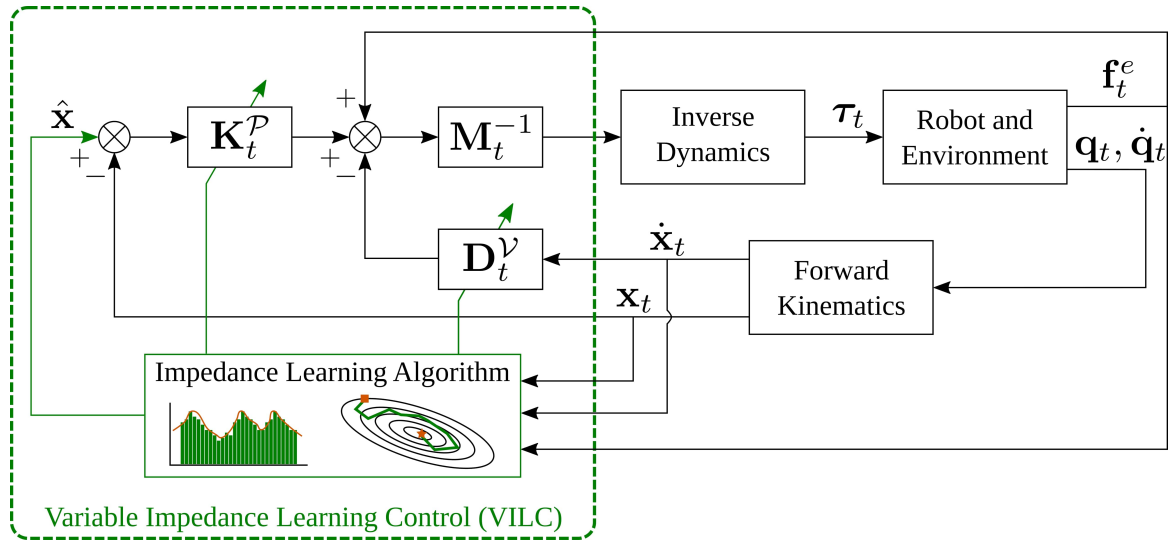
$\hat{\mathbf{x}}$

$+$ $-$

$\mathbf{K}_t^{\mathcal{P}}$

$+$

$+$ $-$

$\mathbf{M}_t^{-1}$

Inverse Dynamics

$\boldsymbol{\tau}_t$

Robot and Environment

$\mathbf{f}_t^e$

$\mathbf{q}_t, \dot{\mathbf{q}}_t$

$\mathbf{D}_t^{\mathcal{V}}$

$\dot{\mathbf{x}}_t$

Forward Kinematics

$\mathbf{x}_t$

Impedance Learning Algorithm

Variable Impedance Learning Control (VILC)